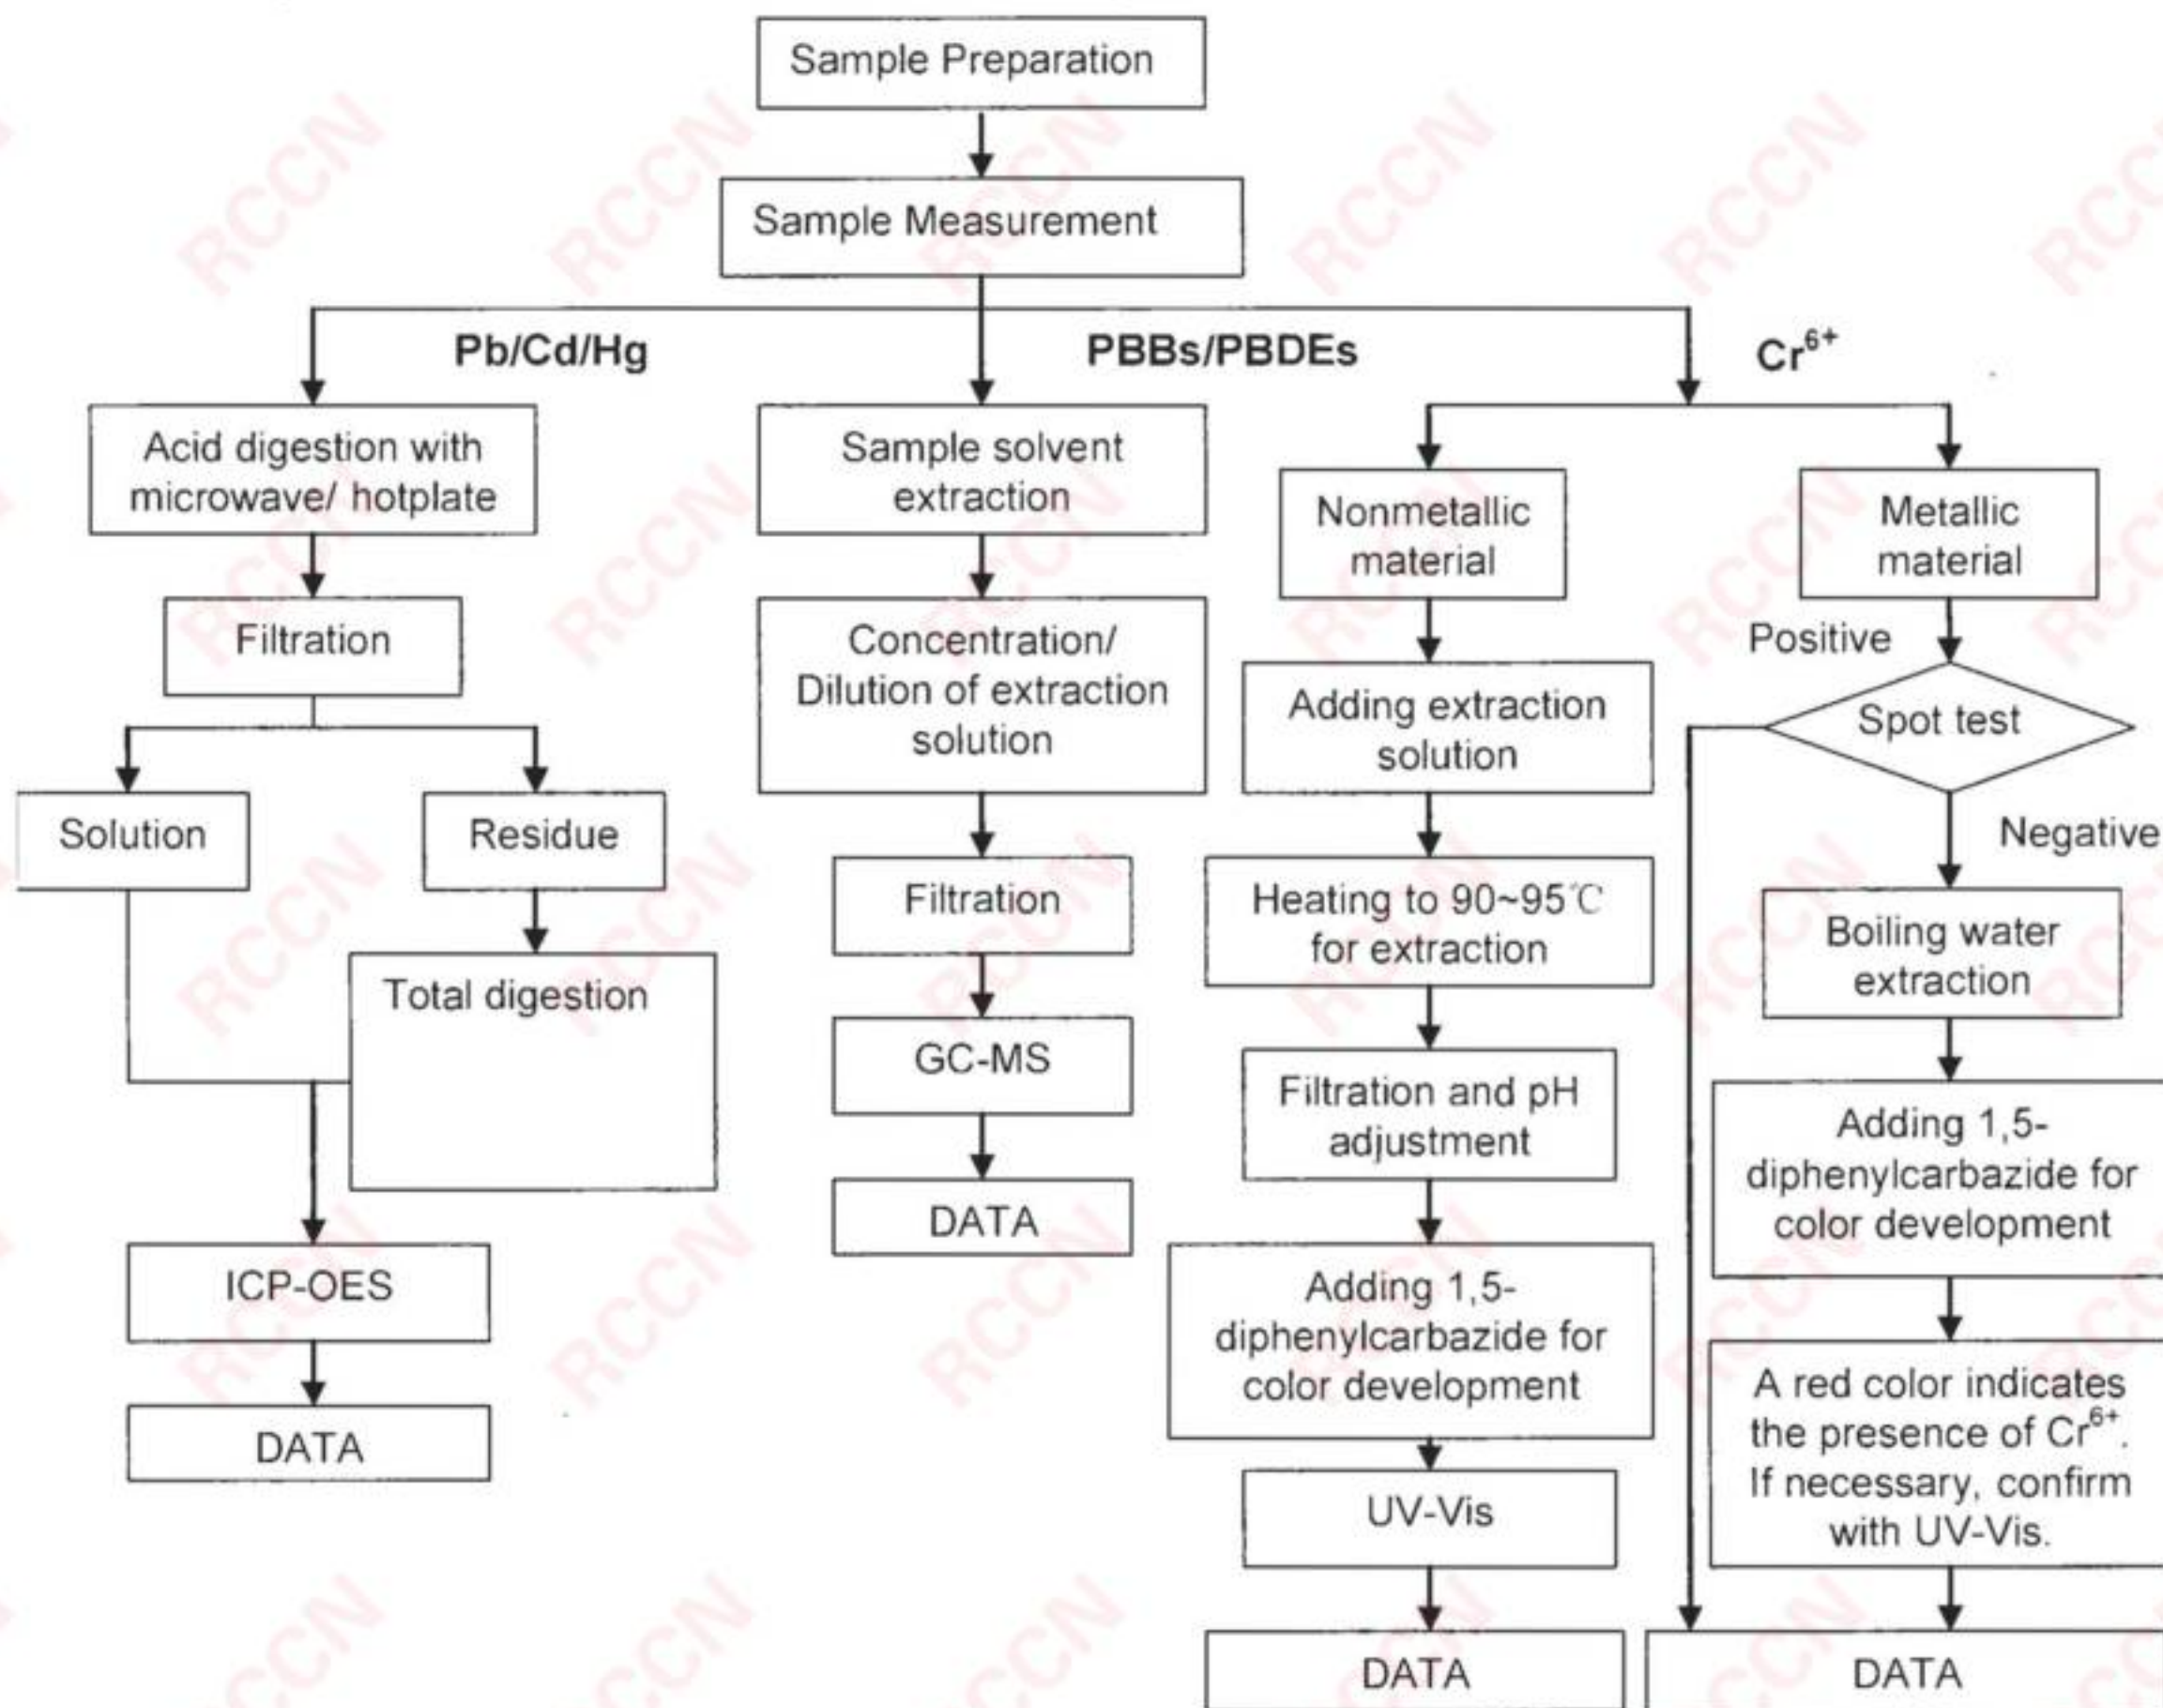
Sample Preparation

Sample Measurement

Pb/Cd/Hg

PBBs/PBDEs

$Cr^{6+}$

Acid digestion with microwave/ hotplate

Filtration

Solution

Residue

Total digestion

ICP-OES

DATA

Sample solvent extraction

Concentration/ Dilution of extraction solution

Filtration

GC-MS

DATA

Nonmetallic material

Adding extraction solution

Heating to 90~95℃ for extraction

Filtration and pH adjustment

Adding 1,5-diphenylcarbazide for color development

UV-Vis

DATA

Metallic material

Positive

Spot test

Negative

Boiling water extraction

Adding 1,5-diphenylcarbazide for color development

A red color indicates the presence of $Cr^{6+}$. If necessary, confirm with UV-Vis.

DATA

RCCN